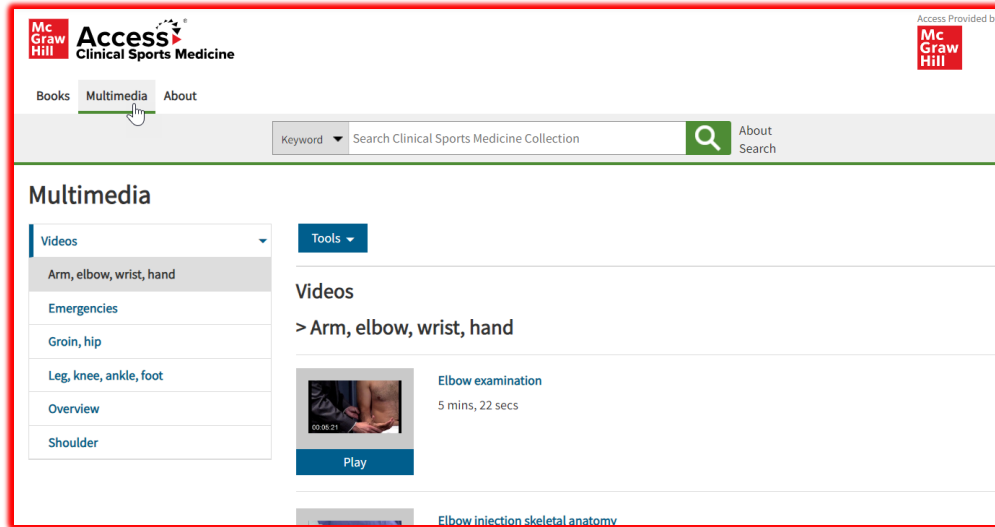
Mc Graw Hill Access Clinical Sports Medicine

Access Provided b

Mc Graw Hill

Books Multimedia About

Keyword Search Clinical Sports Medicine Collection About Search

Multimedia

Videos

Arm, elbow, wrist, hand

Emergencies

Groin, hip

Leg, knee, ankle, foot

Overview

Shoulder

Tools

Videos

> Arm, elbow, wrist, hand

00:05:21

Play

Elbow examination

5 mins, 22 secs

Elbow injection skeletal anatomy